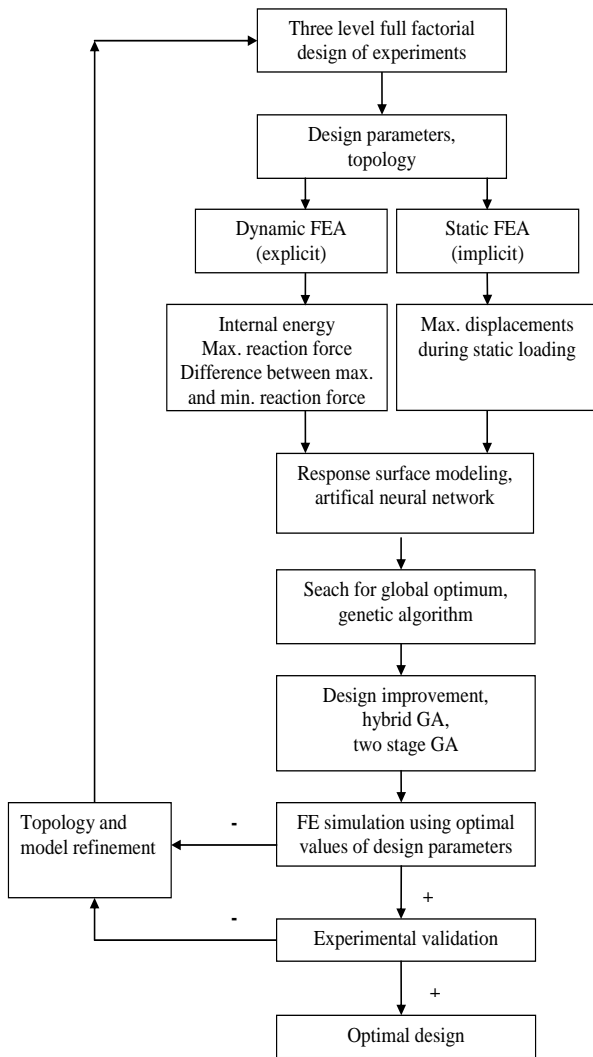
Three level full factorial design of experiments

Design parameters, topology

Dynamic FEA (explicit)

Static FEA (implicit)

Internal energy
Max. reaction force
Difference between max. and min. reaction force

Max. displacements during static loading

Response surface modeling, artifical neural network

Seach for global optimum, genetic algorithm

Design improvement, hybrid GA, two stage GA

Topology and model refinement

-

FE simulation using optimal values of design parameters

+

-

Experimental validation

+

Optimal design